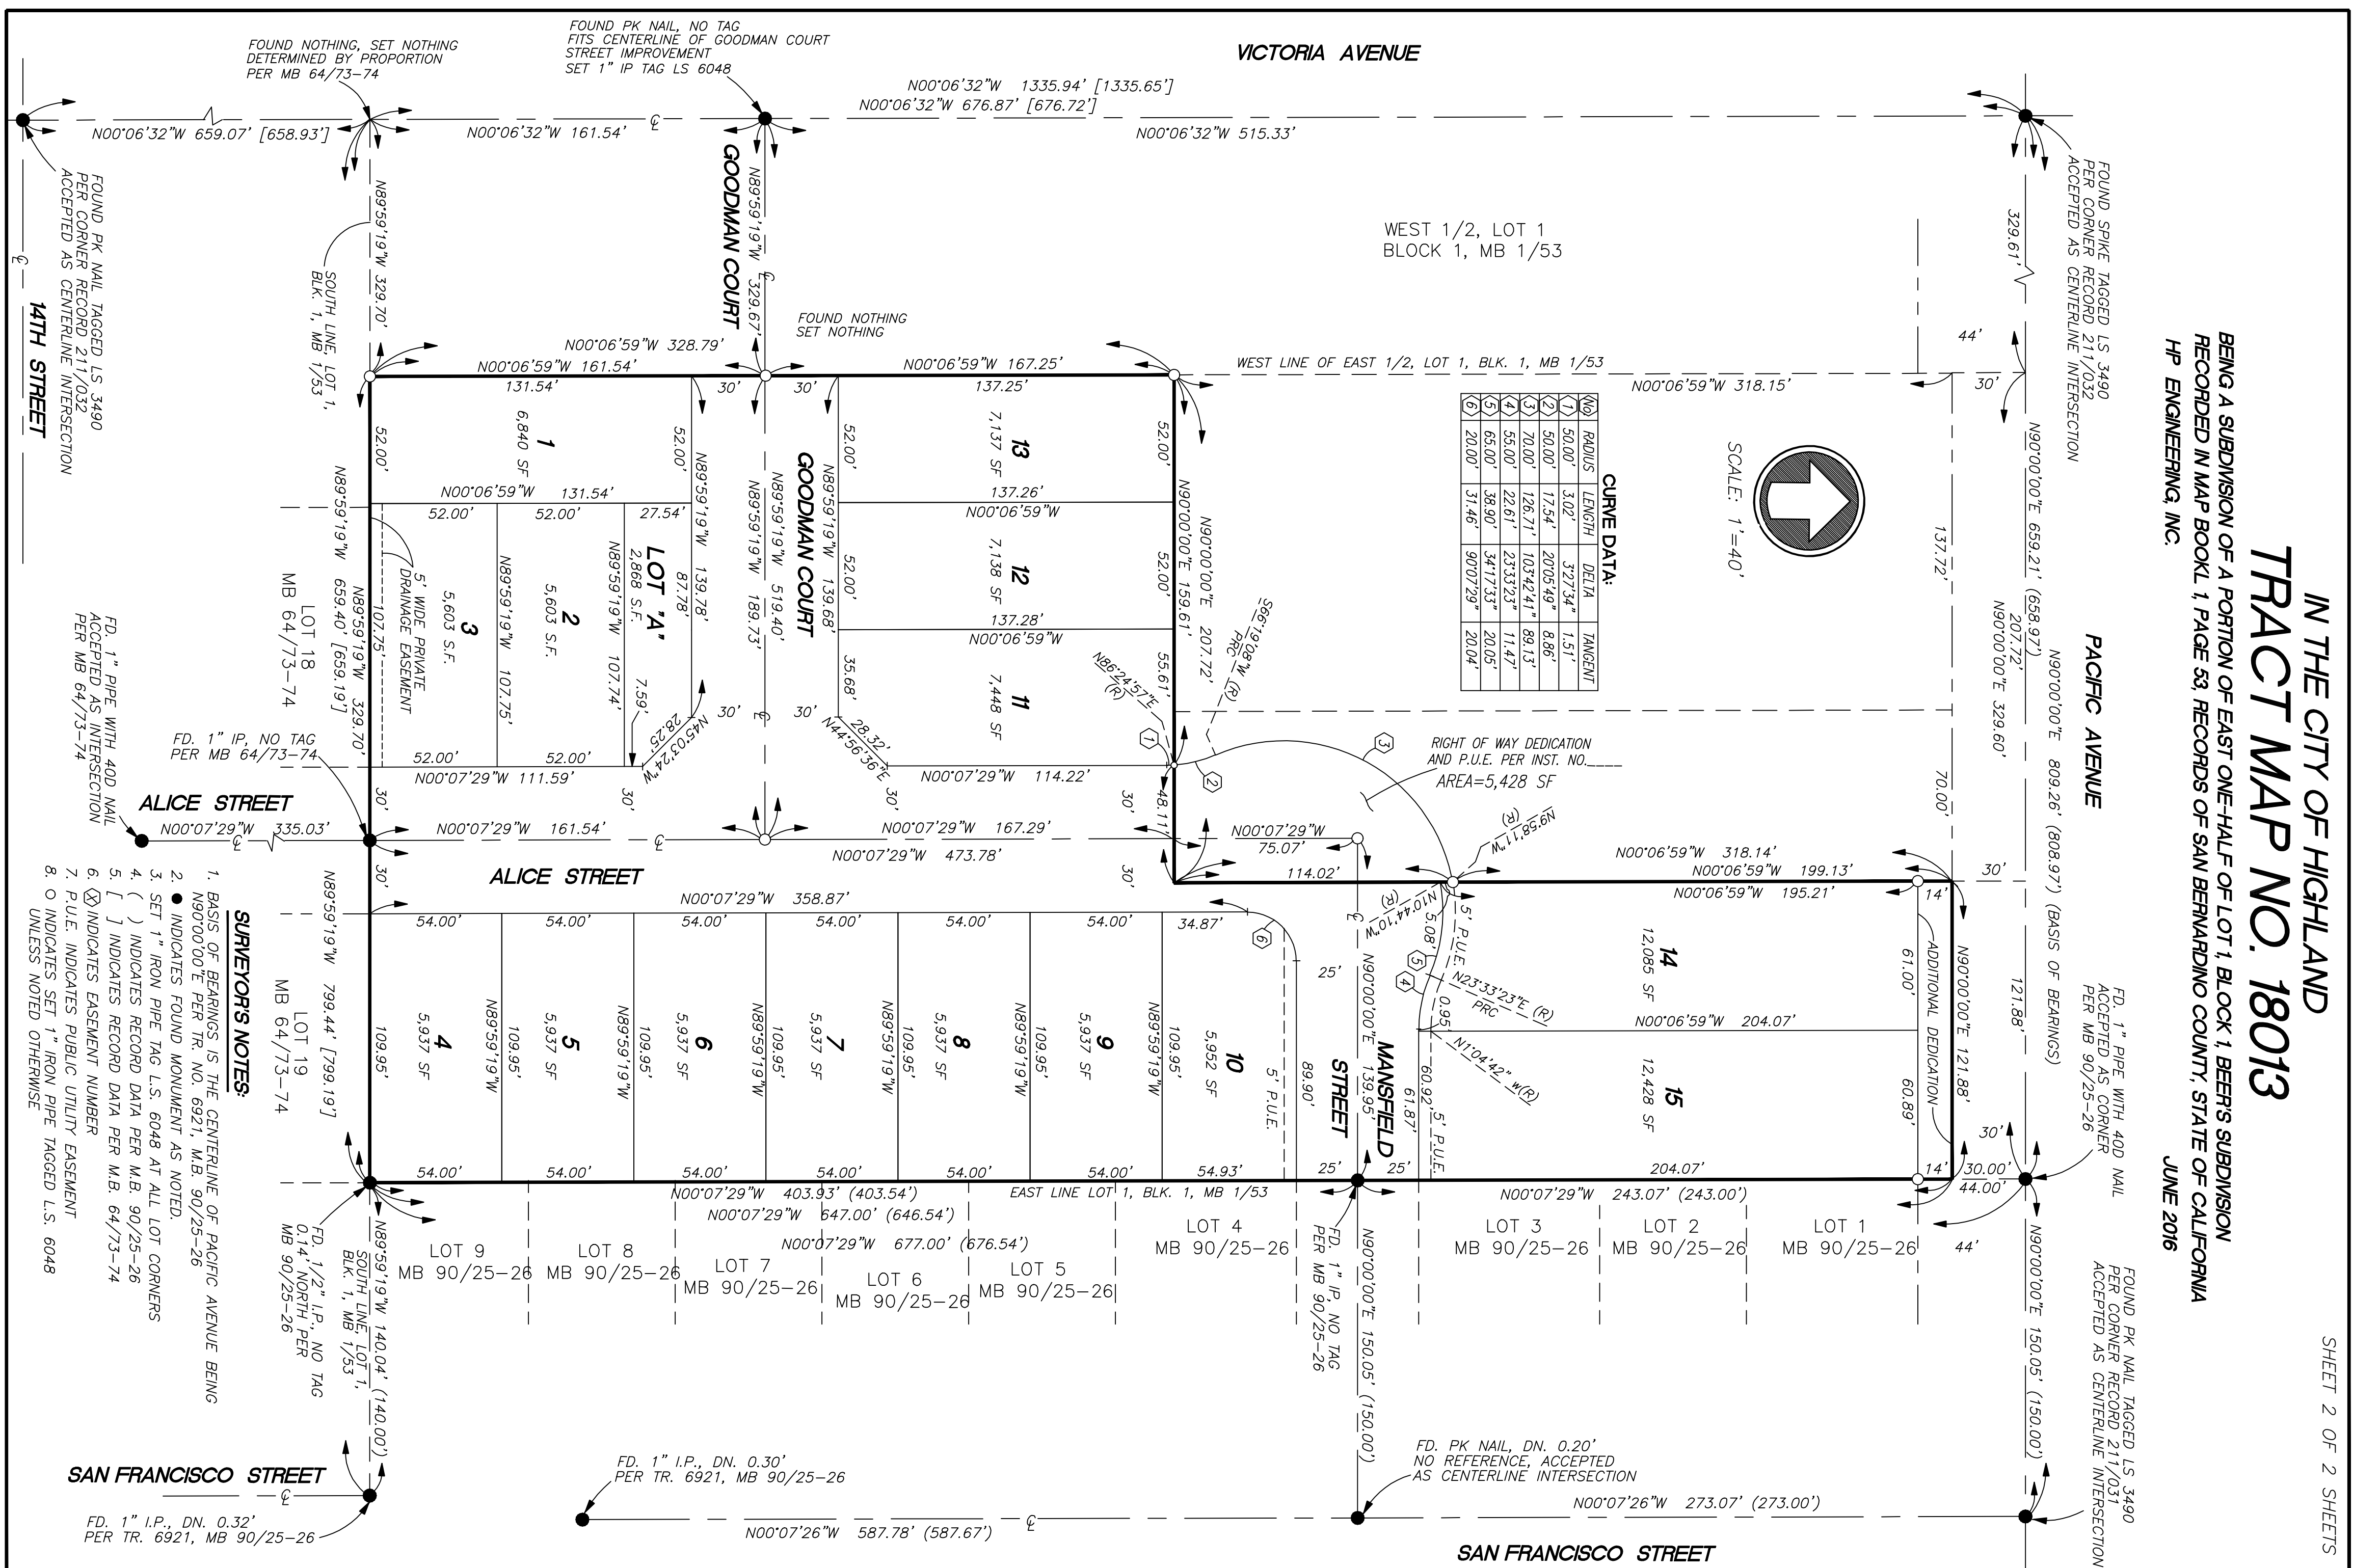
IN THE CITY OF HIGHLAND
TRACT MAP NO. 18013
BEING A SUBDIVISION OF A PORTION OF EAST ONE-HALF OF LOT 1, BLOCK 1, BEER'S SUBDIVISION RECORDED IN MAP BOOK 1, PAGE 53, RECORDS OF SAN BERNARDINO COUNTY, STATE OF CALIFORNIA
HP ENGINEERING, INC.
JUNE 2016

SHEET 2 OF 2 SHEETS

VICTORIA AVENUE
PACIFIC AVENUE
ALICE STREET
SAN FRANCISCO STREET
14TH STREET
GOODMAN COURT
MANSFIELD STREET

FOUND NOTHING, SET NOTHING DETERMINED BY PROPORTION PER MB 64/73-74
FOUND PK NAIL, NO TAG FITS CENTERLINE OF GOODMAN COURT STREET IMPROVEMENT SET 1" IP TAG LS 6048
FOUND PK NAIL TAGGED LS 3490 PER CORNER RECORD 211/032 ACCEPTED AS CENTERLINE INTERSECTION
FOUND SPIKE TAGGED LS 3490 PER CORNER RECORD 211/032 ACCEPTED AS CENTERLINE INTERSECTION
FOUND NOTHING SET NOTHING
SOUTH LINE, LOT 1, BLK. 1, MB 1/53
WEST 1/2, LOT 1 BLOCK 1, MB 1/53
WEST LINE OF EAST 1/2, LOT 1, BLK. 1, MB 1/53
SCALE: 1"=40'
FD. 1" PIPE WITH 40D NAIL ACCEPTED AS INTERSECTION PER MB 64/73-74
FD. 1" IP, NO TAG PER MB 64/73-74
RIGHT OF WAY DEDICATION AND P.U.E. PER INST. NO.____
AREA=5,428 SF
FD. 1" PIPE WITH 40D NAIL ACCEPTED AS CORNER PER MB 90/25-26
(BASIS OF BEARINGS)
ADDITIONAL DEDICATION
5' WIDE PRIVATE DRAINAGE EASEMENT
FD. 1" IP, NO TAG PER MB 90/25-26
FD. 1/2" I.P., NO TAG 0.14' NORTH PER MB 90/25-26
EAST LINE LOT 1, BLK. 1, MB 1/53
FD. 1" I.P., DN. 0.30' PER TR. 6921, MB 90/25-26
FD. 1" I.P., DN. 0.32' PER TR. 6921, MB 90/25-26
FD. PK NAIL, DN. 0.20' NO REFERENCE, ACCEPTED AS CENTERLINE INTERSECTION
FOUND PK NAIL TAGGED LS 3490 PER CORNER RECORD 211/031 ACCEPTED AS CENTERLINE INTERSECTION

CURVE DATA:
| No | RADIUS | LENGTH | DELTA | TANGENT |
|---|---|---|---|---|
| 1 | 50.00' | 3.02' | 3°27'34" | 1.51' |
| 2 | 50.00' | 17.54' | 20°05'49" | 8.86' |
| 3 | 70.00' | 126.71' | 103°42'41" | 89.13' |
| 4 | 55.00' | 22.61' | 23°33'23" | 11.47' |
| 5 | 65.00' | 38.90' | 34°17'33" | 20.05' |
| 6 | 20.00' | 31.46' | 90°07'29" | 20.04' |

N00°06'32"W 1335.94' [1335.65']
N00°06'32"W 676.87' [676.72']
N00°06'32"W 659.07' [658.93']
N00°06'32"W 161.54'
N00°06'32"W 515.33'
N89°59'19"W 329.70'
N89°59'19"W 329.67'
N00°06'59"W 328.79'
N00°06'59"W 161.54'
N00°06'59"W 167.25'
N00°06'59"W 318.15'
329.61'
44'
30'
N90°00'00"E 659.21' (658.97')
207.72'
N90°00'00"E 329.60'
N90°00'00"E 809.26' (808.97')
131.54'
137.25'
30'
30'
52.00'
1
6,840 SF
52.00'
N89°59'19"W 139.78'
13
7,137 SF
52.00'
N00°06'59"W 131.54'
52.00'
52.00'
27.54'
LOT "A"
2,868 S.F.
87.78'
N89°59'19"W 519.40'
N89°59'19"W 189.73'
N89°59'19"W 139.68'
137.26'
N00°06'59"W
12
7,138 SF
52.00'
N90°00'00"E 159.61'
N90°00'00"E 207.72'
S89°19'08"W (R) PRC
N89°59'19"W 659.40' [659.19']
LOT 18 MB 64/73-74
107.75'
3
5,603 S.F.
2
5,603 S.F.
N89°59'19"W 107.75'
N89°59'19"W 107.74'
7.59'
52.00'
137.28'
N00°06'59"W
35.68'
11
7,448 SF
55.61'
N86°24'57"E (R)
137.72'
70.00'
N45°03'24"W 28.25'
30'
30'
N44°56'36"E 28.32'
52.00'
52.00'
N00°07'29"W 111.59'
N00°07'29"W 114.22'
30'
30'
30'
48.11'
N00°07'29"W 335.03'
N00°07'29"W 161.54'
N00°07'29"W 167.29'
N00°07'29"W 473.78'
N00°07'29"W 75.07'
N69°58'11"W (R)
N00°06'59"W 318.14'
N00°06'59"W 199.13'
N00°06'59"W 195.21'
114.02'
30'
30'
N00°07'29"W 358.87'
14'
54.00'
54.00'
54.00'
54.00'
54.00'
54.00'
34.87'
N10°44'10"W (R)
5.08'
5' P.U.E.
N23°33'23"E (R) PRC
14
12,085 SF
61.00'
N90°00'00"E 121.88'
121.88'
N89°59'19"W 799.44' [799.19']
LOT 19 MB 64/73-74
109.95'
4
5,937 SF
N89°59'19"W
109.95'
5
5,937 SF
N89°59'19"W
109.95'
6
5,937 SF
N89°59'19"W
109.95'
7
5,937 SF
N89°59'19"W
109.95'
8
5,937 SF
N89°59'19"W
109.95'
9
5,937 SF
N89°59'19"W
109.95'
10
5,952 SF
5' P.U.E.
89.90'
25'
N90°00'00"E 139.95'
61.87'
60.92'
0.95'
N1°04'42"W (R)
N00°06'59"W 204.07'
15
12,428 SF
60.89'
30'
54.00'
54.00'
54.00'
54.00'
54.00'
54.00'
54.93'
25'
25'
204.07'
14'
30.00'
44.00'
N00°07'29"W 403.93' (403.54')
N00°07'29"W 647.00' (646.54')
N00°07'29"W 677.00' (676.54')
N00°07'29"W 243.07' (243.00')
LOT 9 MB 90/25-26
LOT 8 MB 90/25-26
LOT 7 MB 90/25-26
LOT 6 MB 90/25-26
LOT 5 MB 90/25-26
LOT 4 MB 90/25-26
LOT 3 MB 90/25-26
LOT 2 MB 90/25-26
LOT 1 MB 90/25-26
44'
N89°59'19"W 140.04' (140.00')
N90°00'00"E 150.05' (150.00')
N90°00'00"E 150.05' (150.00')
N00°07'26"W 587.78' (587.67')
N00°07'26"W 273.07' (273.00')

SURVEYOR'S NOTES:
1. BASIS OF BEARINGS IS THE CENTERLINE OF PACIFIC AVENUE BEING N90°00'00"E PER TR. NO. 6921, M.B. 90/25-26
2. ● INDICATES FOUND MONUMENT AS NOTED.
3. SET 1" IRON PIPE TAG L.S. 6048 AT ALL LOT CORNERS
4. ( ) INDICATES RECORD DATA PER M.B. 90/25-26
5. [ ] INDICATES RECORD DATA PER M.B. 64/73-74
6. Ⓧ INDICATES EASEMENT NUMBER
7. P.U.E. INDICATES PUBLIC UTILITY EASEMENT
8. O INDICATES SET 1" IRON PIPE TAGGED L.S. 6048 UNLESS NOTED OTHERWISE